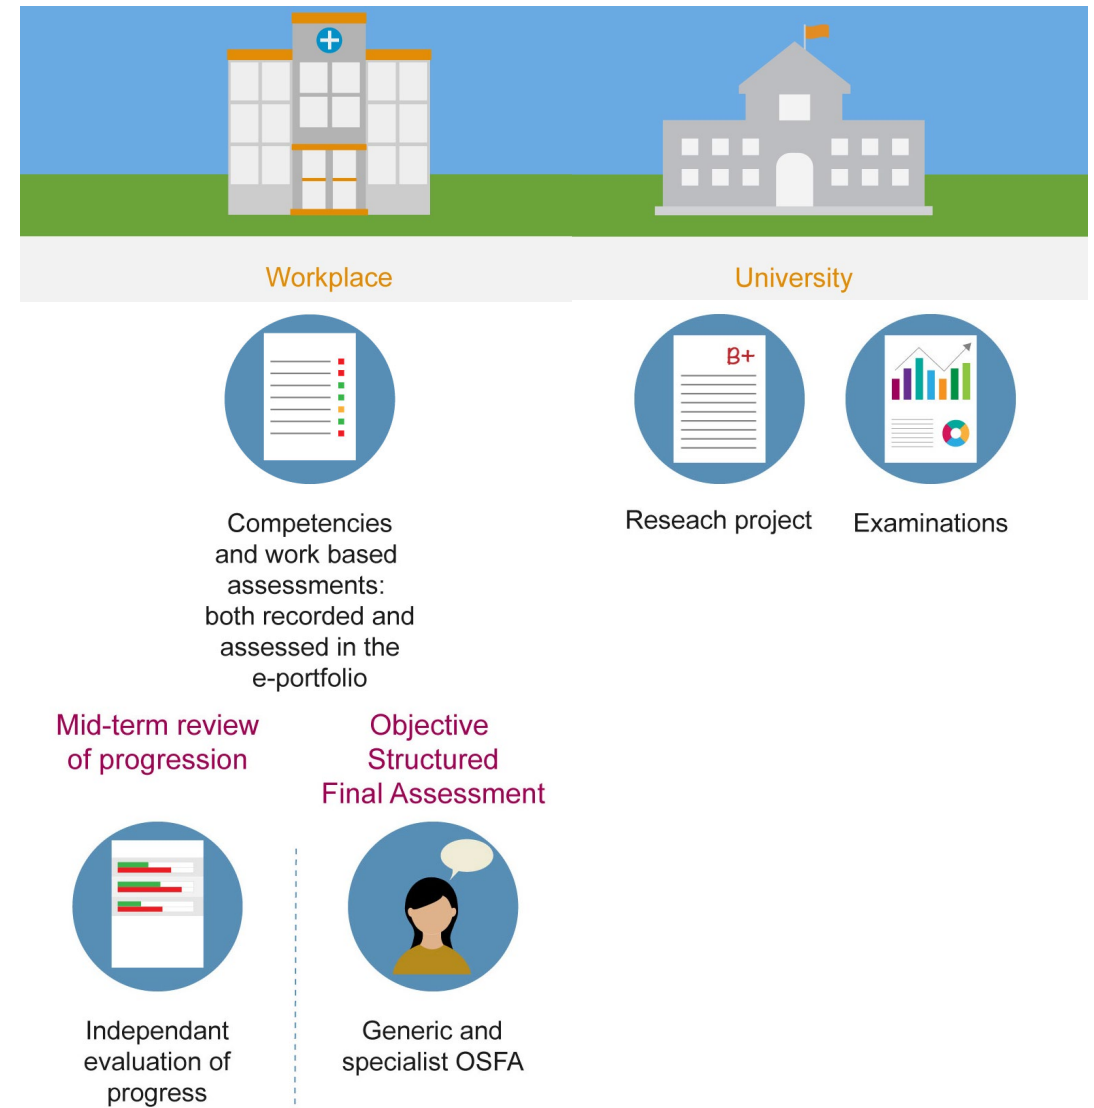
Workplace

University

Competencies and work based assessments: both recorded and assessed in the e-portfolio

B+

Reseach project

Examinations

Mid-term review of progression

Objective Structured Final Assessment

Independant evaluation of progress

Generic and specialist OSFA